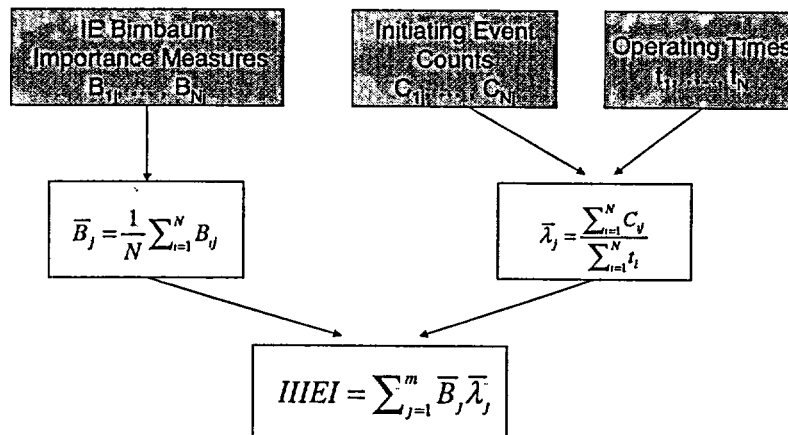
IE Birnbaum Importance Measures $B_{1j}, \ldots, B_{N}$

Initiating Event Counts $C_{1j}, \ldots, C_{N}$

Operating Times $t_1, \ldots, t_N$

$\overline{B}_j = \frac{1}{N}\sum_{i=1}^{N} B_{ij}$

$\overline{\lambda}_j = \frac{\sum_{i=1}^{N} C_{ij}}{\sum_{i=1}^{N} t_i}$

$IIIEI = \sum_{j=1}^{m} \overline{B}_j \overline{\lambda}_j$